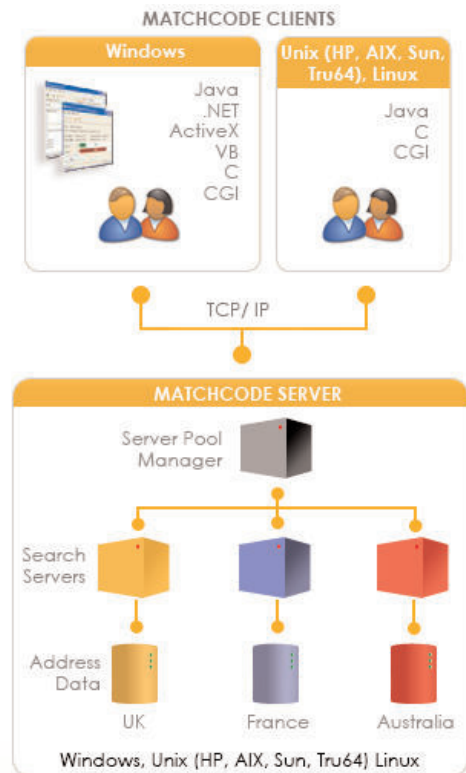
MATCHCODE CLIENTS

Windows

Java
.NET
ActiveX
VB
C
CGI

Unix (HP, AIX, Sun, Tru64), Linux

Java
C
CGI

TCP/ IP

MATCHCODE SERVER

Server Pool Manager

Search Servers

Address Data

UK

France

Australia

Windows, Unix (HP, AIX, Sun, Tru64) Linux